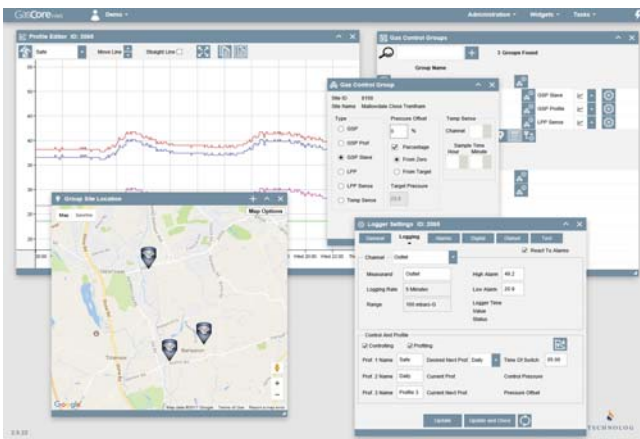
GasCore Demo Administration Widgets Tasks

Profile Editor ID: 2060
Daily Move Line Straight Line

Gas Control Groups
3 Groups Found
Group Name
GSP Slave
GSP Profile
LPP Servo

Gas Control Group
Site ID: 6150
Site Name: Mallowdale Close Trentham
Type
GSP
GSP Prof
GSP Slave
LPP
LPP Servo
Temp Servo
Pressure Offset
%
Percentage
From Zero
From Target
Target Pressure
Temp Servo
Channel
Sample Time
Hour Minute

Group Site Location
Map Satellite
Map Options
Google
Map data ©2017 Google Terms of Use Report a map error

Logger Settings ID: 2060
General Logging Alarms Digital Dialout Tool
React To Alarms
Channel Outlet
Measurand Outlet
Logging Rate 5 Minutes
Range 100 mbars G
High Alarm 40.2
Low Alarm 20.9
Logger Time
Value
Status
Control And Profile
Controlling Profiling
Prof. 1 Name Daily Desired Next Prof. Daily Time Of Switch 05:00
Prof. 2 Name Daily Current Prof Control Pressure
Prof. 3 Name Profile 3 Current Next Prof Pressure Offset
Update Update and Close

2.0.10
TECHNOLOG